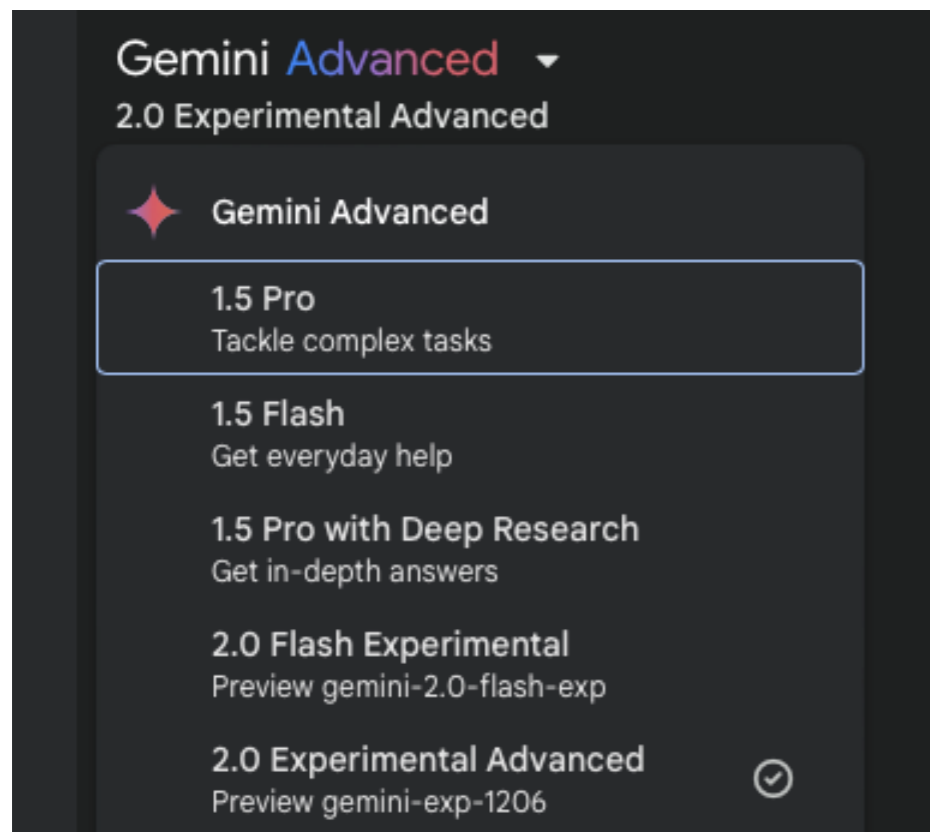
Gemini Advanced
2.0 Experimental Advanced

Gemini Advanced

1.5 Pro
Tackle complex tasks

1.5 Flash
Get everyday help

1.5 Pro with Deep Research
Get in-depth answers

2.0 Flash Experimental
Preview gemini-2.0-flash-exp

2.0 Experimental Advanced
Preview gemini-exp-1206